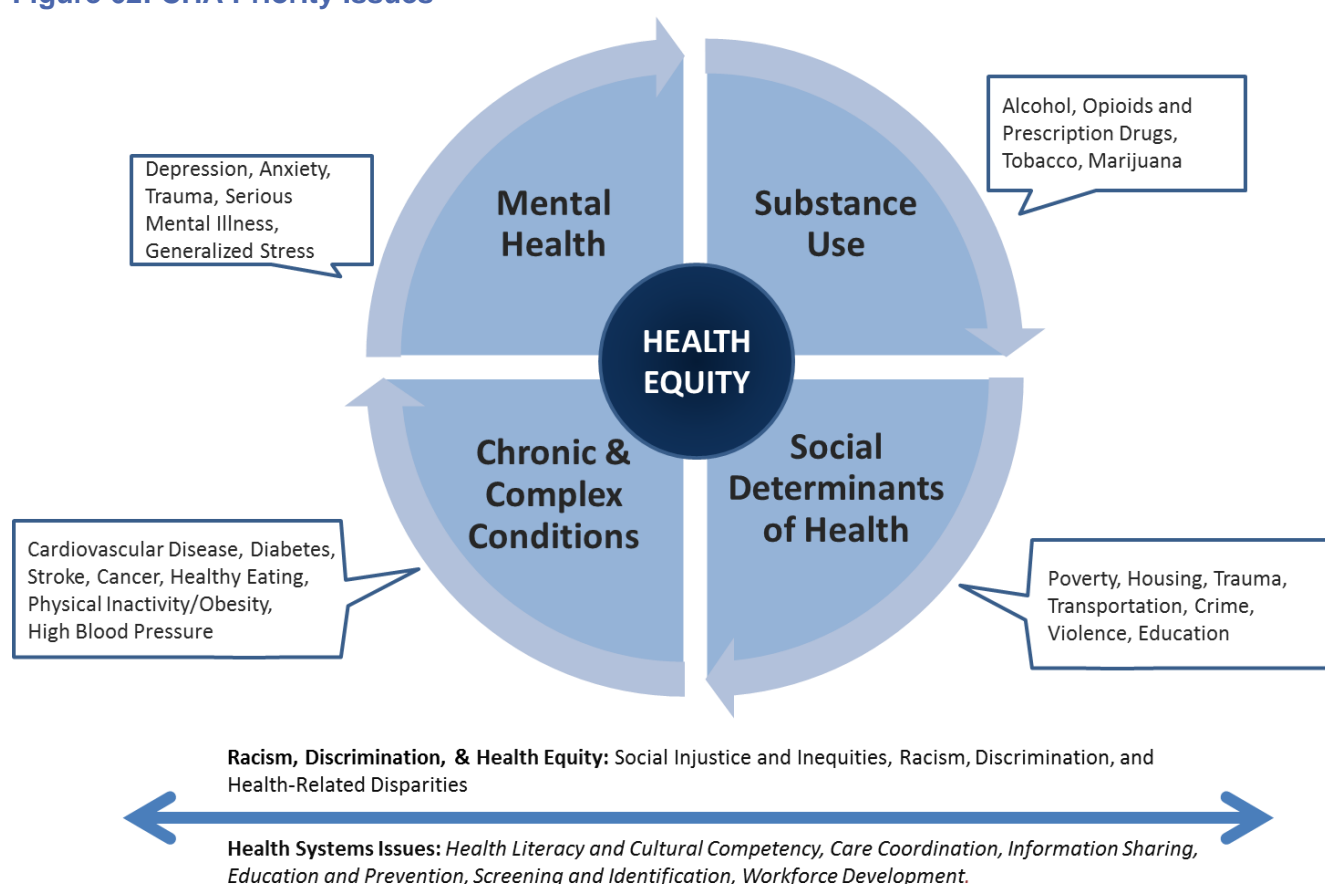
Figure 62: CHA Priority Issues

Depression, Anxiety, Trauma, Serious Mental Illness, Generalized Stress

Mental Health

Substance Use

Alcohol, Opioids and Prescription Drugs, Tobacco, Marijuana

HEALTH EQUITY

Chronic & Complex Conditions

Social Determinants of Health

Cardiovascular Disease, Diabetes, Stroke, Cancer, Healthy Eating, Physical Inactivity/Obesity, High Blood Pressure

Poverty, Housing, Trauma, Transportation, Crime, Violence, Education

**Racism, Discrimination, & Health Equity:** Social Injustice and Inequities, Racism, Discrimination, and Health-Related Disparities

**Health Systems Issues:** *Health Literacy and Cultural Competency, Care Coordination, Information Sharing, Education and Prevention, Screening and Identification, Workforce Development.*